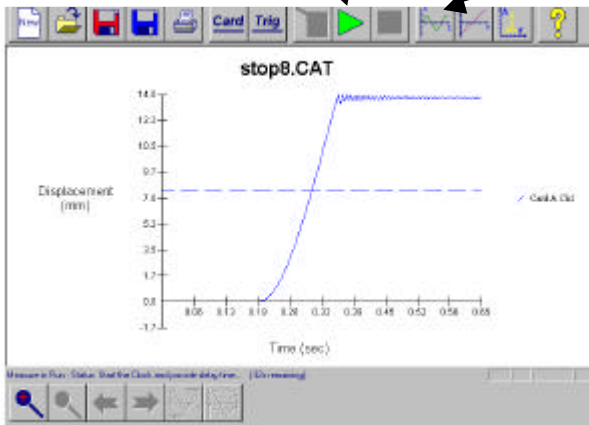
New Card Trig

stop8.CAT

14.0
12.3
10.5
8.7
7.0
5.3
3.5
1.7
0.0
-1.7

Displacement (mm)

0.06 0.13 0.19 0.26 0.32 0.39 0.45 0.52 0.58 0.65

Time (sec)

Card A Ch1

Measure in Run - Status: Start the Clock and provide delay time... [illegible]